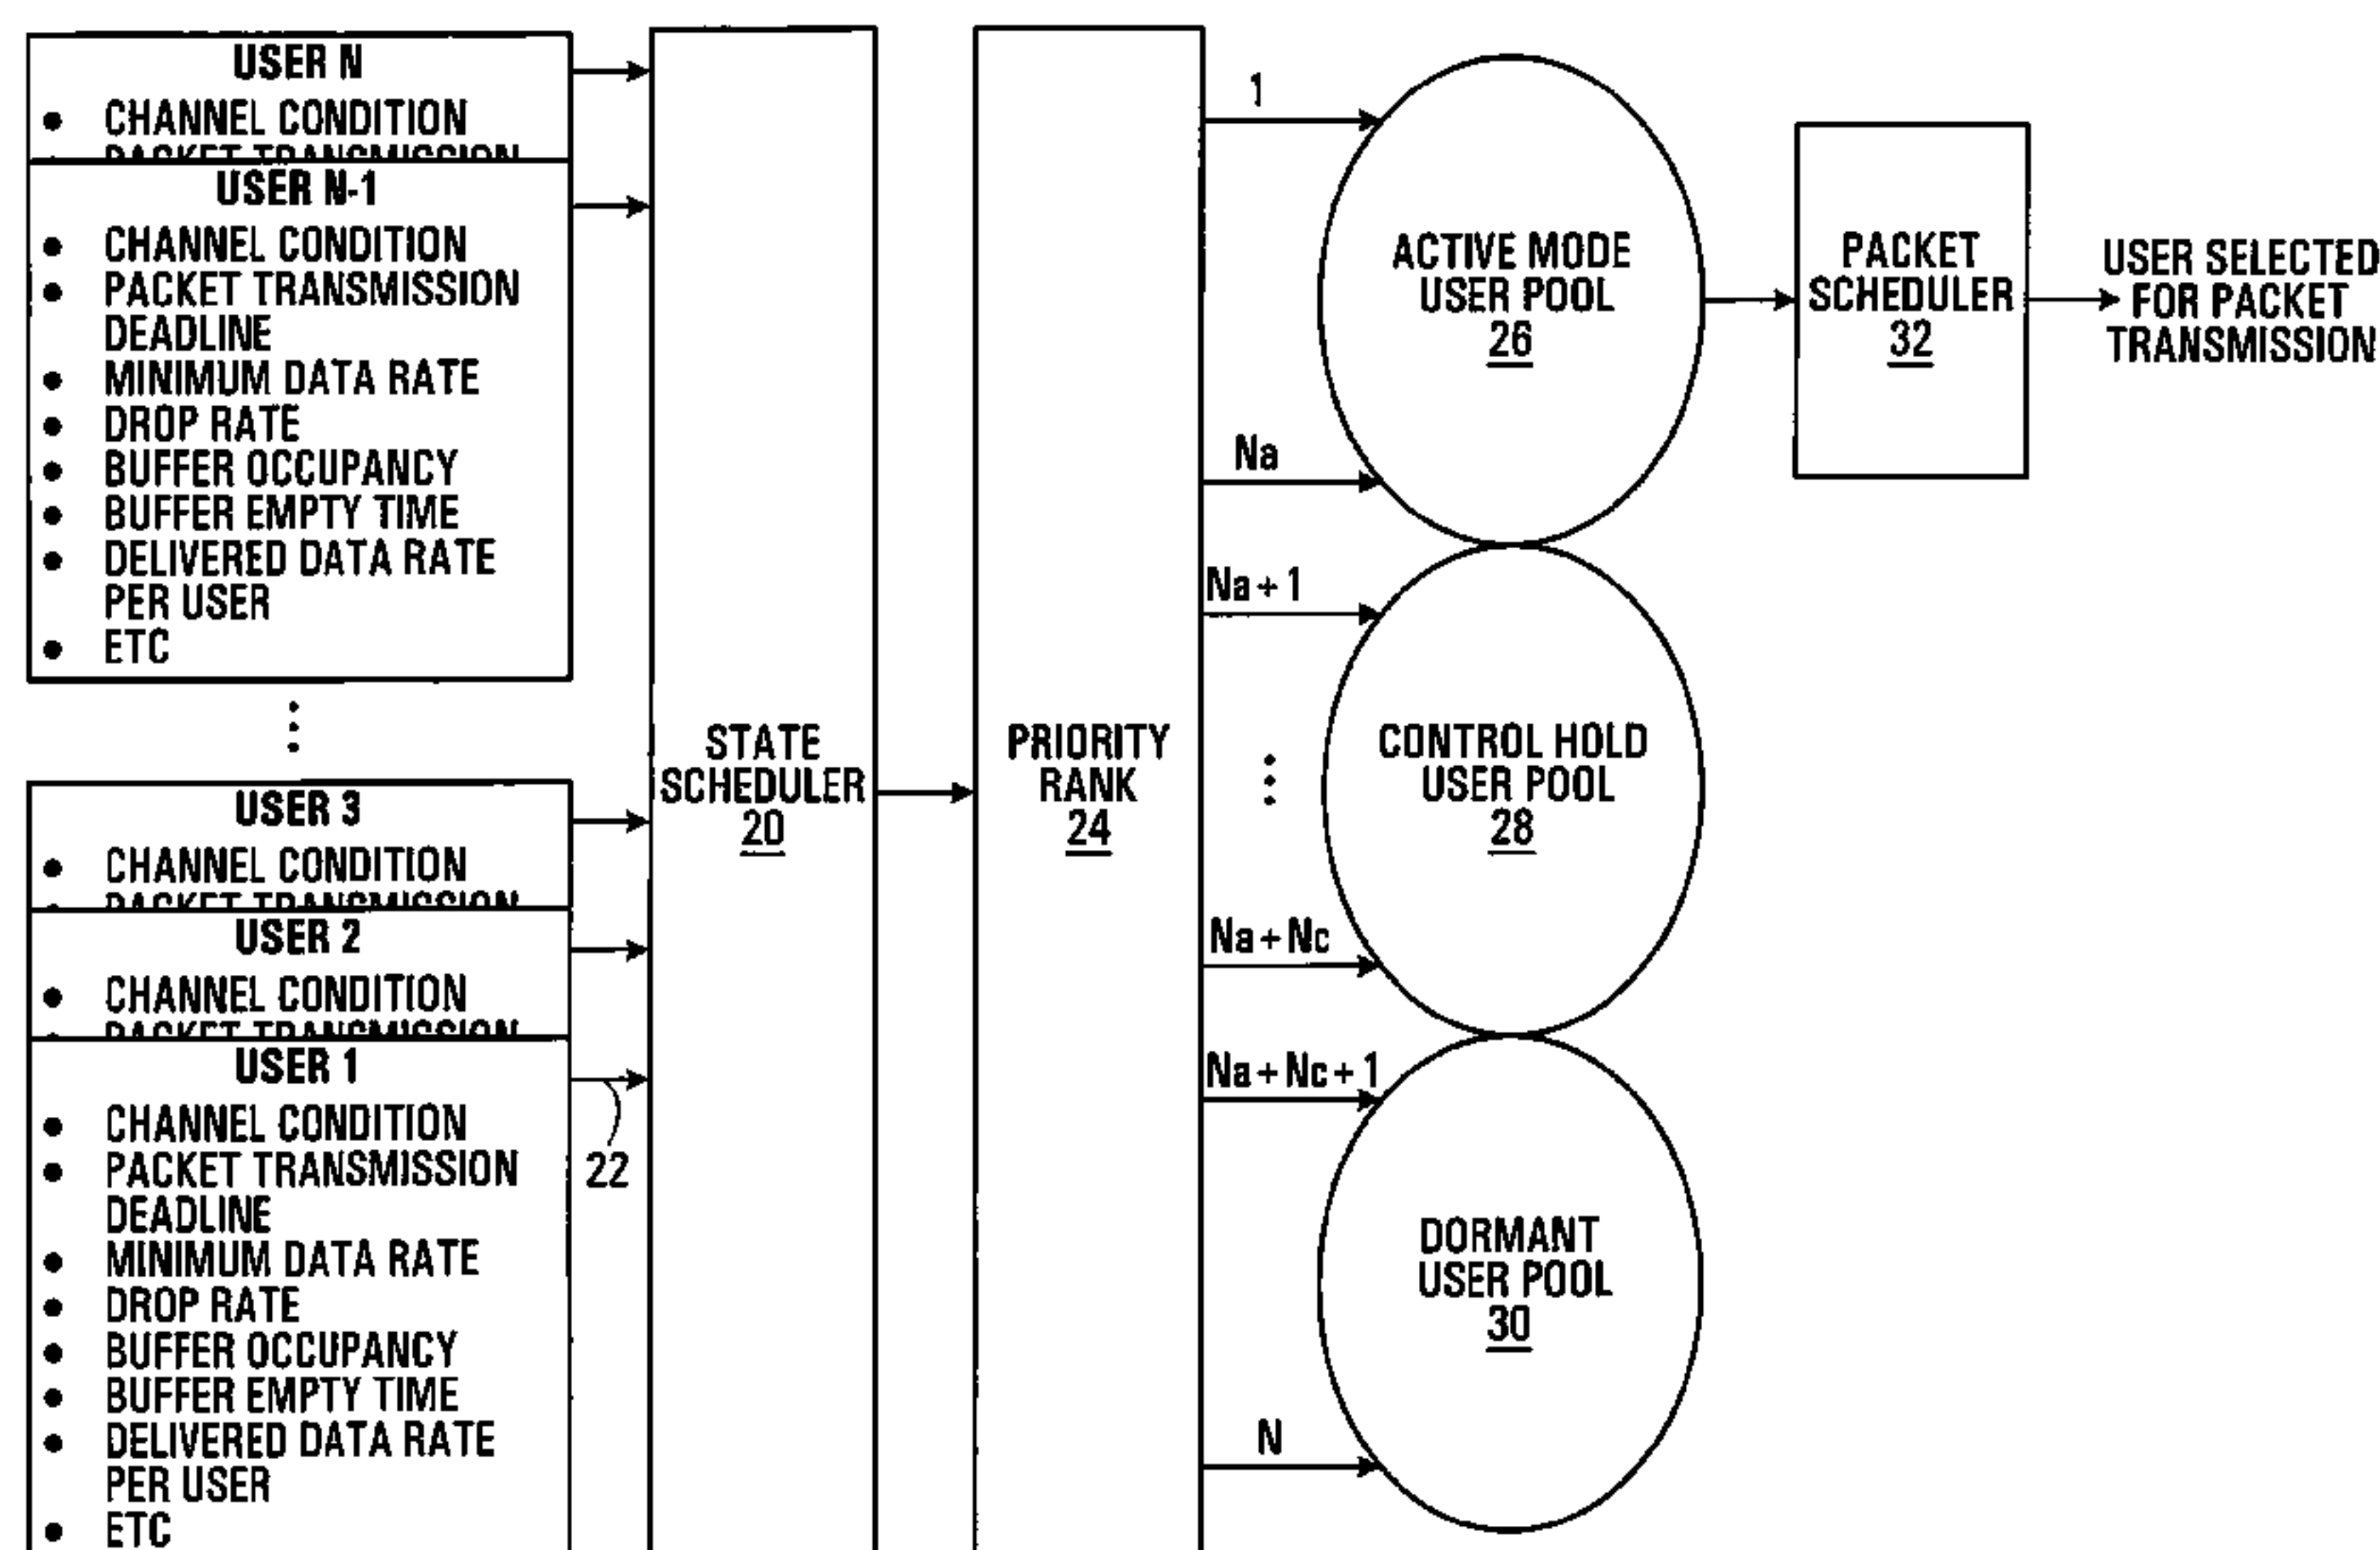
USER N
• CHANNEL CONDITION
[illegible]

USER N-1
• CHANNEL CONDITION
• PACKET TRANSMISSION DEADLINE
• MINIMUM DATA RATE
• DROP RATE
• BUFFER OCCUPANCY
• BUFFER EMPTY TIME
• DELIVERED DATA RATE PER USER
• ETC

USER 3
• CHANNEL CONDITION
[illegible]

USER 2
• CHANNEL CONDITION
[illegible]

USER 1
• CHANNEL CONDITION
• PACKET TRANSMISSION DEADLINE
• MINIMUM DATA RATE
• DROP RATE
• BUFFER OCCUPANCY
• BUFFER EMPTY TIME
• DELIVERED DATA RATE PER USER
• ETC

22

STATE SCHEDULER 20

PRIORITY RANK 24

1

Na

Na+1

Na+Nc

Na+Nc+1

N

ACTIVE MODE USER POOL 26

CONTROL HOLD USER POOL 28

DORMANT USER POOL 30

PACKET SCHEDULER 32

USER SELECTED FOR PACKET TRANSMISSION